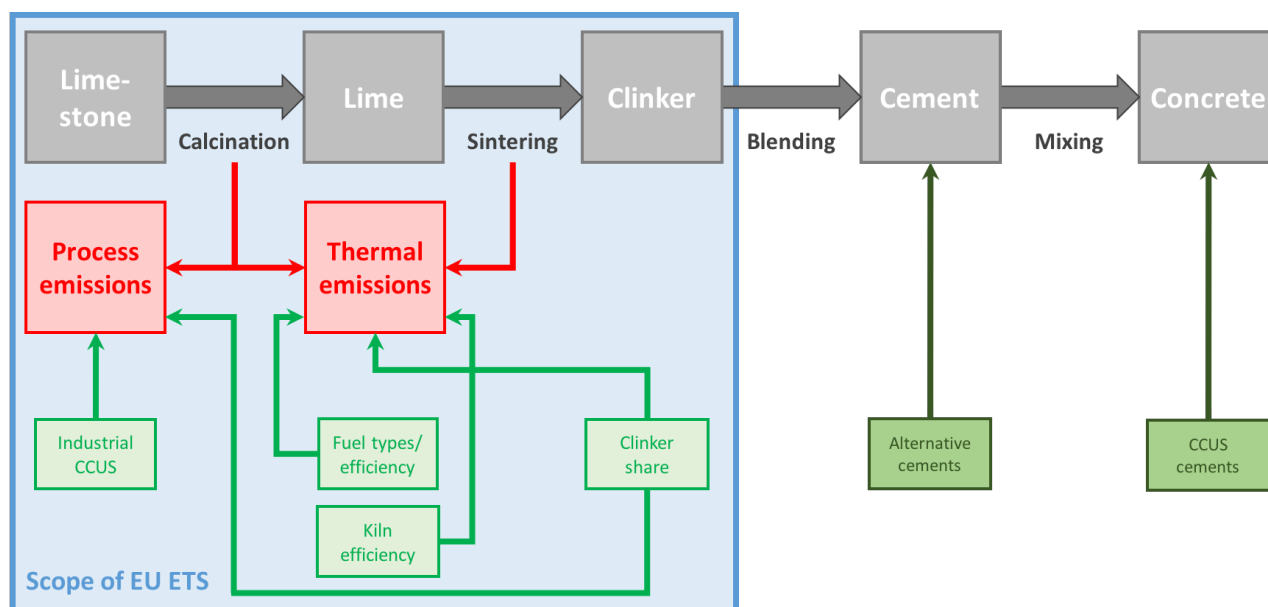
Limestone

Lime

Clinker

Cement

Concrete

Calcination

Sintering

Blending

Mixing

Process emissions

Thermal emissions

Industrial CCUS

Fuel types/ efficiency

Clinker share

Kiln efficiency

Alternative cements

CCUS cements

Scope of EU ETS